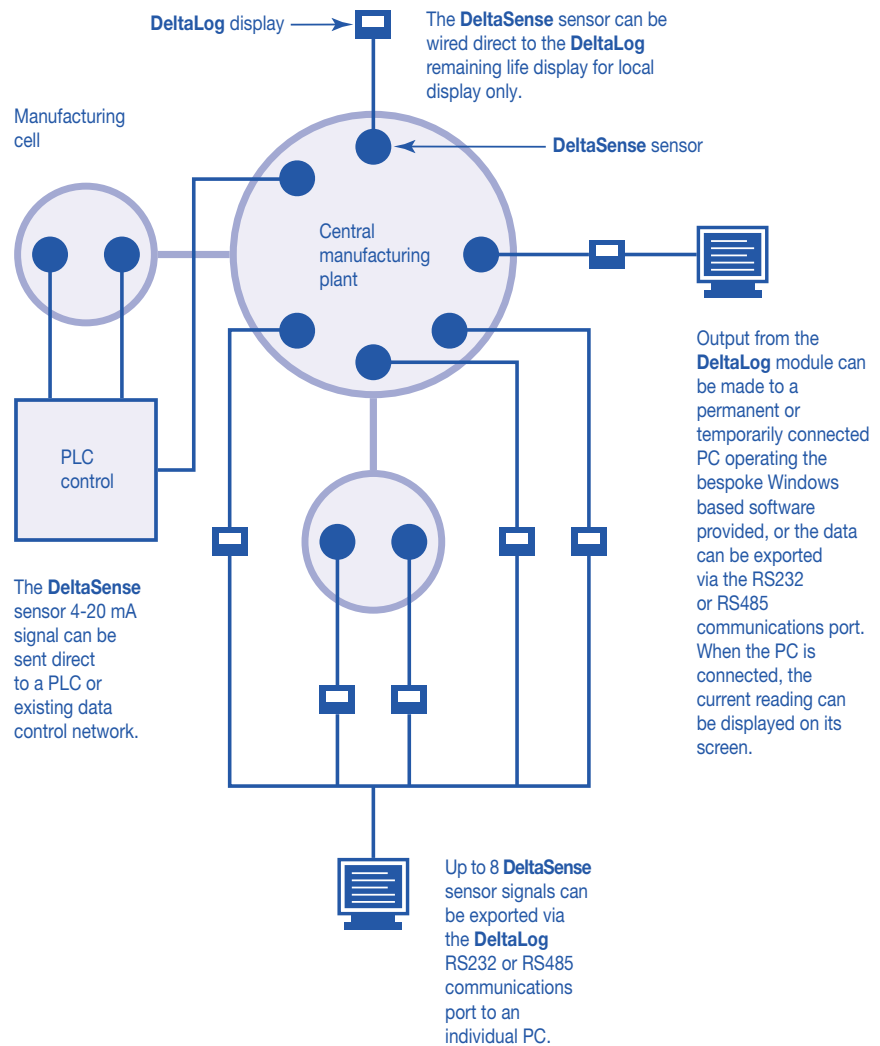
DeltaLog display

The DeltaSense sensor can be wired direct to the DeltaLog remaining life display for local display only.

Manufacturing cell

DeltaSense sensor

Central manufacturing plant

PLC control

Output from the DeltaLog module can be made to a permanent or temporarily connected PC operating the bespoke Windows based software provided, or the data can be exported via the RS232 or RS485 communications port. When the PC is connected, the current reading can be displayed on its screen.

The DeltaSense sensor 4-20 mA signal can be sent direct to a PLC or existing data control network.

Up to 8 DeltaSense sensor signals can be exported via the DeltaLog RS232 or RS485 communications port to an individual PC.